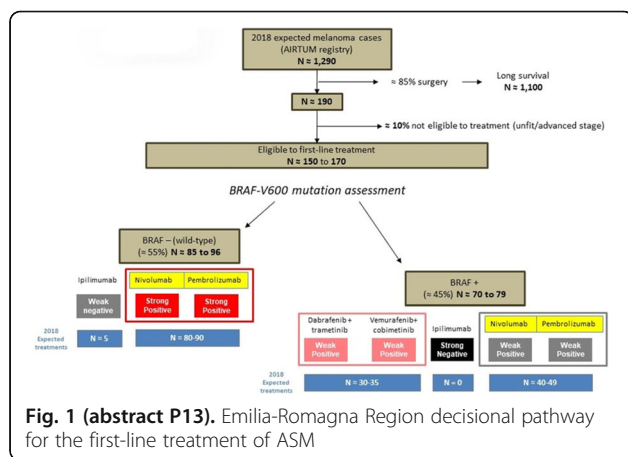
2018 expected melanoma cases (AIRTUM registry) N ≈ 1,290

≈ 85% surgery

Long survival N ≈ 1,100

N ≈ 190

≈ 10% not eligible to treatment (unfit/advanced stage)

Eligible to first-line treatment N ≈ 150 to 170

BRAF-V600 mutation assessment

BRAF – (wild-type) (≈ 55%) N ≈ 85 to 96

Ipilimumab

Weak negative

Nivolumab

Pembrolizumab

Strong Positive

Strong Positive

2018 Expected treatments

N = 5

N = 80-90

BRAF + (≈ 45%) N ≈ 70 to 79

Dabrafenib + trametinib

Weak Positive

Vemurafenib + cobimetinib

Weak Positive

Ipilimumab

Strong Negative

Nivolumab

Pembrolizumab

Weak Positive

Weak Positive

2018 Expected treatments

N = 30-35

N = 0

N = 40-49

Fig. 1 (abstract P13). Emilia-Romagna Region decisional pathway for the first-line treatment of ASM